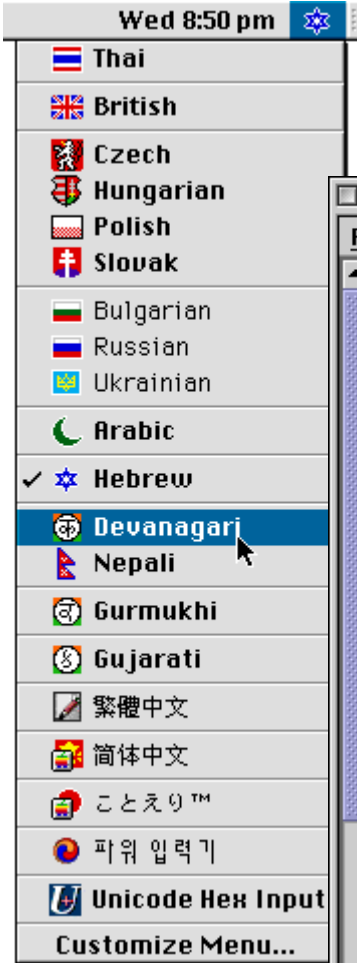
Wed 8:50 pm

Thai

British

Czech
Hungarian
Polish
Slovak

Bulgarian
Russian
Ukrainian

Arabic

✓ Hebrew

Devanagari
Nepali

Gurmukhi

Gujarati

繁體中文

简体中文

ことえり™

파워 입력기

Unicode Hex Input

Customize Menu...